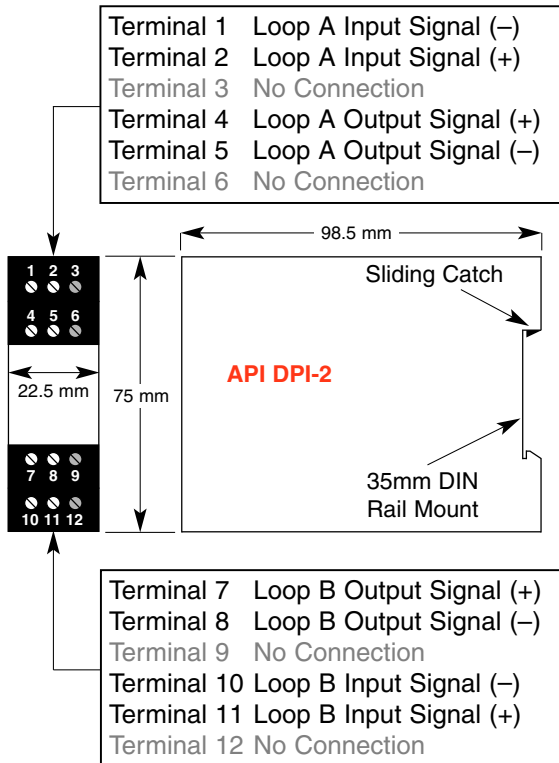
Terminal 1 Loop A Input Signal (–)
Terminal 2 Loop A Input Signal (+)
Terminal 3 No Connection
Terminal 4 Loop A Output Signal (+)
Terminal 5 Loop A Output Signal (–)
Terminal 6 No Connection

98.5 mm

1 2 3
4 5 6

22.5 mm

75 mm

Sliding Catch

API DPI-2

7 8 9
10 11 12

35mm DIN
Rail Mount

Terminal 7 Loop B Output Signal (+)
Terminal 8 Loop B Output Signal (–)
Terminal 9 No Connection
Terminal 10 Loop B Input Signal (–)
Terminal 11 Loop B Input Signal (+)
Terminal 12 No Connection